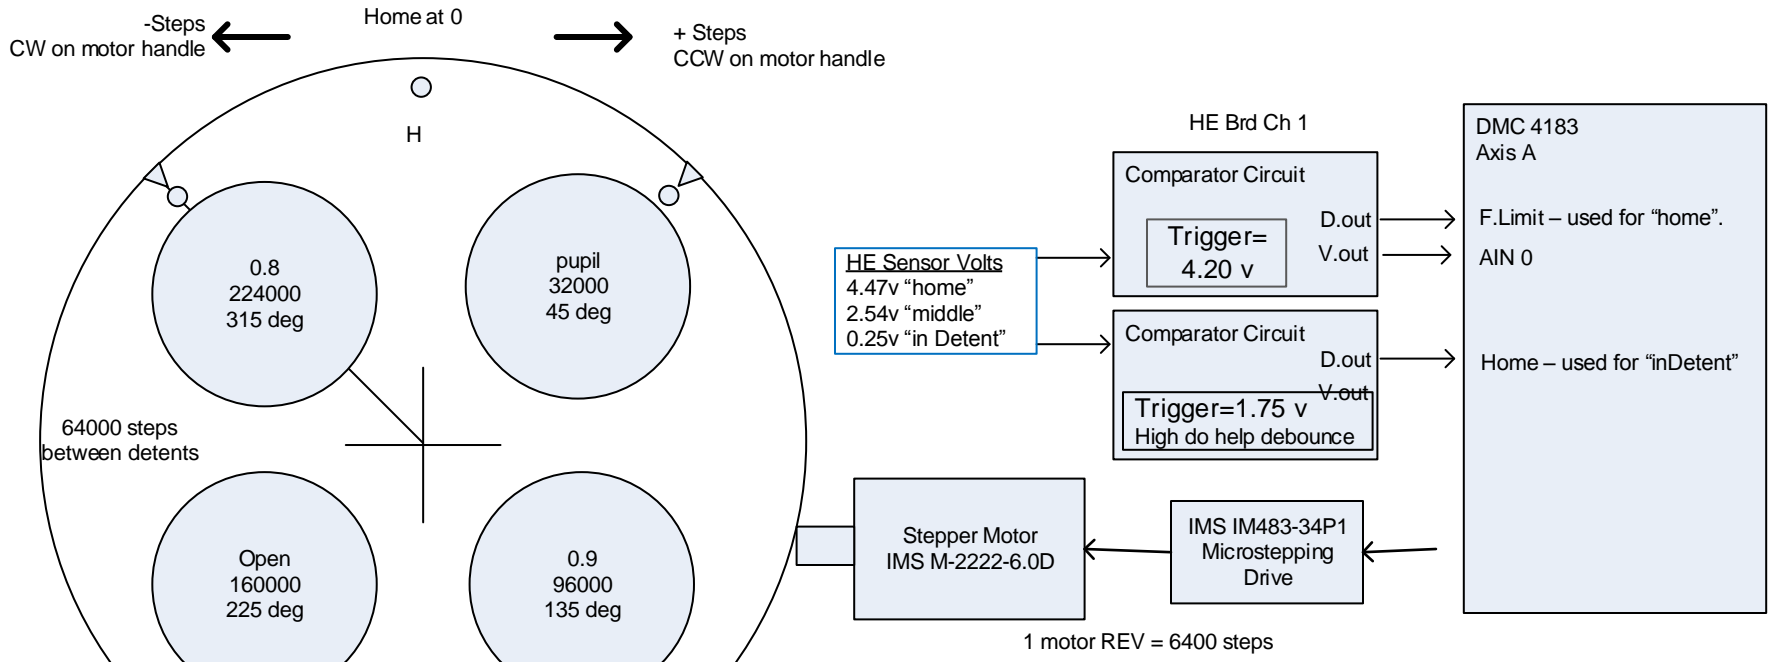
-Steps
CW on motor handle

Home at 0

+ Steps
CCW on motor handle

H

0.8
224000
315 deg

pupil
32000
45 deg

64000 steps
between detents

Open
160000
225 deg

0.9
96000
135 deg

HE Brd Ch 1

Comparator Circuit
Trigger=
4.20 v
D.out
V.out

HE Sensor Volts
4.47v "home"
2.54v "middle"
0.25v "in Detent"

Comparator Circuit
D.out
V.out
Trigger=1.75 v
High do help debounce

DMC 4183
Axis A

F.Limit – used for "home".
AIN 0

Home – used for "inDetent"

Stepper Motor
IMS M-2222-6.0D

IMS IM483-34P1
Microstepping
Drive

1 motor REV = 6400 steps